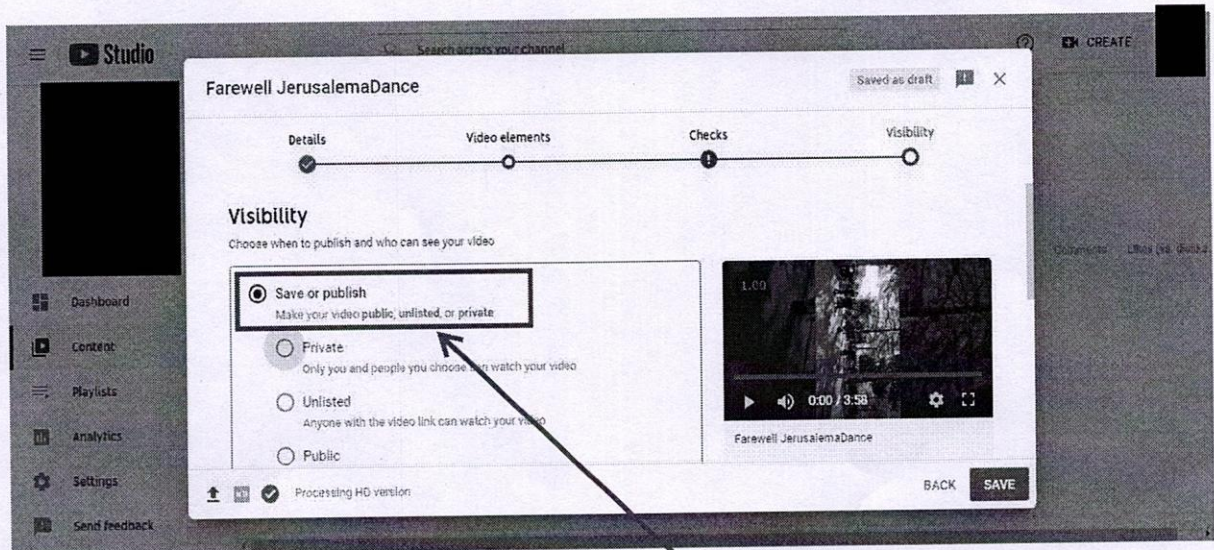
Studio

Search across your channel

CREATE

Farewell JerusalemaDance

Saved as draft

Details

Video elements

Checks

Visibility

Visibility

Choose when to publish and who can see your video

Save or publish

Make your video public, unlisted, or private

Private

Only you and people you choose can watch your video

Unlisted

Anyone with the video link can watch your video

Public

1.00

0:00 / 3:58

Farewell JerusalemaDance

Comments

Likes (vs. dislikes)

Dashboard

Content

Playlists

Analytics

Settings

Send feedback

Processing HD version

BACK

SAVE